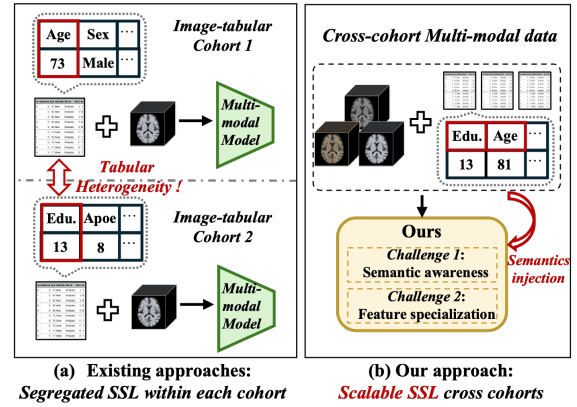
| Age | Sex | ··· |
|---|---|---|
| 73 | Male | ··· |

Image-tabular Cohort 1

Multi-modal Model

Tabular Heterogeneity !

| Edu. | Apoe | ··· |
|---|---|---|
| 13 | 8 | ··· |

Image-tabular Cohort 2

Multi-modal Model

(a) Existing approaches: Segregated SSL within each cohort

Cross-cohort Multi-modal data

| Edu. | Age | ··· |
|---|---|---|
| 13 | 81 | ··· |

Ours

Challenge 1: Semantic awareness

Challenge 2: Feature specialization

Semantics injection

(b) Our approach: Scalable SSL cross cohorts